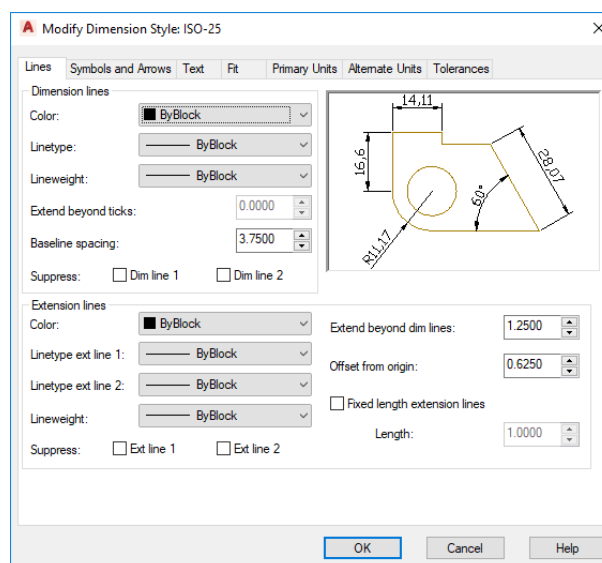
Modify Dimension Style: ISO-25

Lines | Symbols and Arrows | Text | Fit | Primary Units | Alternate Units | Tolerances

Dimension lines

Color: ByBlock

Linetype: ByBlock

Lineweight: ByBlock

Extend beyond ticks: 0.0000

Baseline spacing: 3.7500

Suppress: Dim line 1 Dim line 2

14,11

16,6

28,07

60°

R11,17

Extension lines

Color: ByBlock

Linetype ext line 1: ByBlock

Linetype ext line 2: ByBlock

Lineweight: ByBlock

Suppress: Ext line 1 Ext line 2

Extend beyond dim lines: 1.2500

Offset from origin: 0.6250

Fixed length extension lines

Length: 1.0000

OK Cancel Help